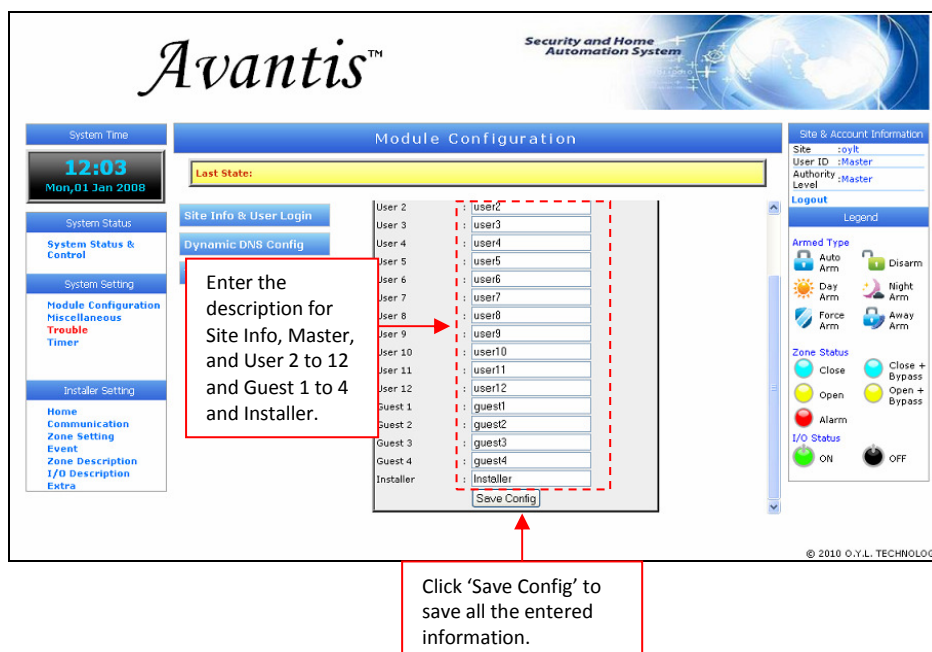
Avantis™

Security and Home Automation System

System Time

12:03
Mon,01 Jan 2008

System Status

System Status & Control

System Setting

Module Configuration
Miscellaneous
Trouble
Timer

Installer Setting

Home
Communication
Zone Setting
Event
Zone Description
I/O Description
Extra

Module Configuration

Last State:

Site Info & User Login

Dynamic DNS Config

Enter the description for Site Info, Master, and User 2 to 12 and Guest 1 to 4 and Installer.

| | | |
|---|---|---|
| User 2 | : | user2 |
| User 3 | : | user3 |
| User 4 | : | user4 |
| User 5 | : | user5 |
| User 6 | : | user6 |
| User 7 | : | user7 |
| User 8 | : | user8 |
| User 9 | : | user9 |
| User 10 | : | user10 |
| User 11 | : | user11 |
| User 12 | : | user12 |
| Guest 1 | : | guest1 |
| Guest 2 | : | guest2 |
| Guest 3 | : | guest3 |
| Guest 4 | : | guest4 |
| Installer | : | Installer |

Save Config

Site & Account Information

Site :oylt
User ID :Master
Authority Level :Master
Logout

Legend

Armed Type
Auto Arm
Disarm
Day Arm
Night Arm
Force Arm
Away Arm

Zone Status
Close
Close + Bypass
Open
Open + Bypass
Alarm

I/O Status
ON
OFF

© 2010 O.Y.L. TECHNOLOG

Click 'Save Config' to save all the entered information.